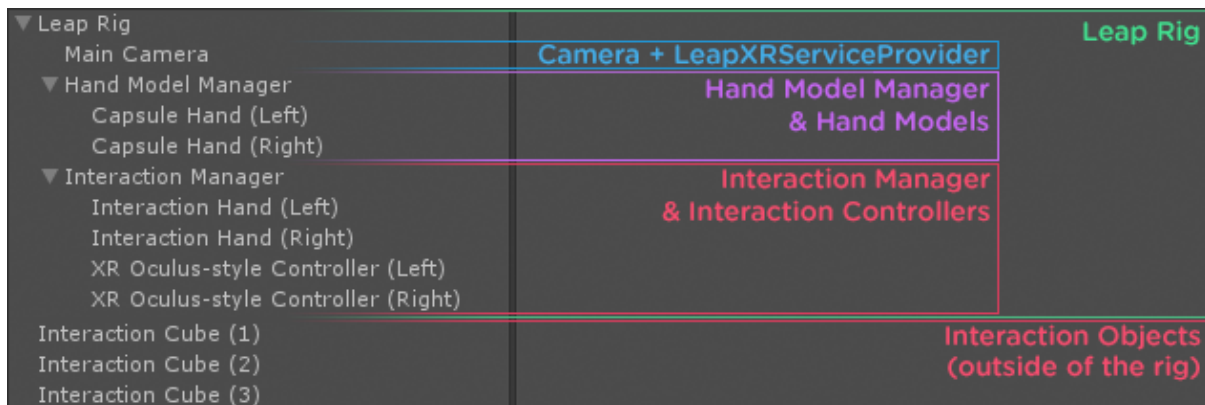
▼Leap Rig
Main Camera
▼Hand Model Manager
Capsule Hand (Left)
Capsule Hand (Right)
▼Interaction Manager
Interaction Hand (Left)
Interaction Hand (Right)
XR Oculus-style Controller (Left)
XR Oculus-style Controller (Right)
Interaction Cube (1)
Interaction Cube (2)
Interaction Cube (3)

Leap Rig

Camera + LeapXRServiceProvider

Hand Model Manager & Hand Models

Interaction Manager & Interaction Controllers

Interaction Objects (outside of the rig)